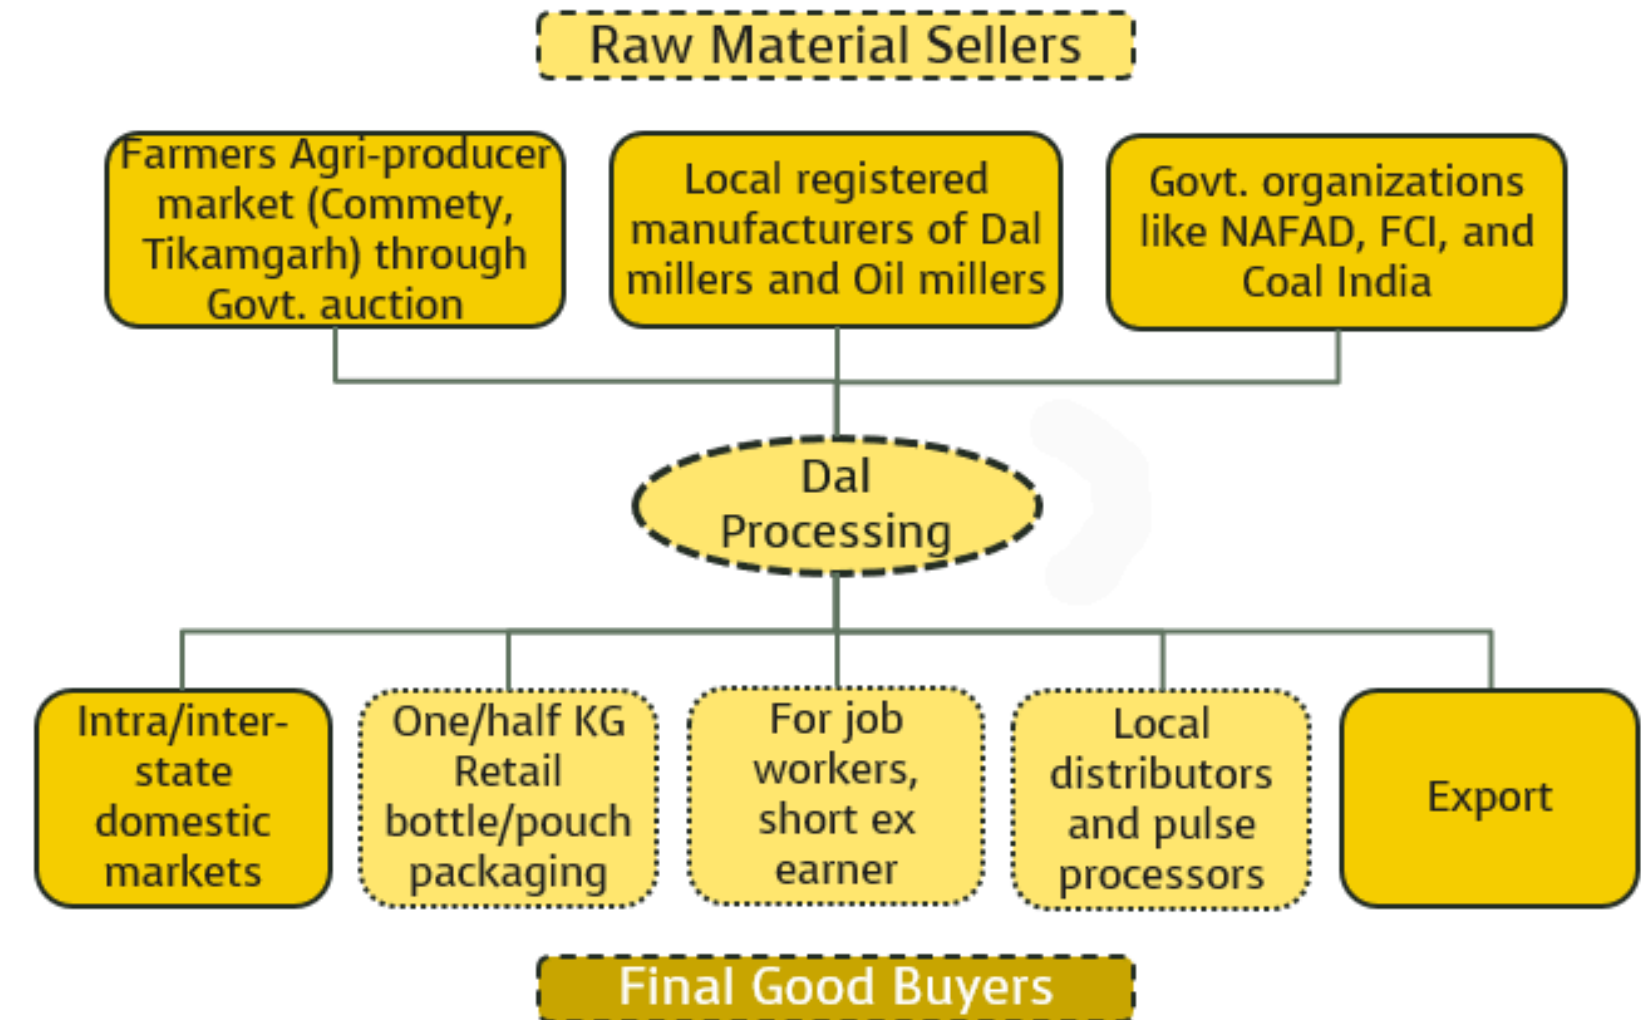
Raw Material Sellers

Farmers Agri-producer market (Commety, Tikamgarh) through Govt. auction

Local registered manufacturers of Dal millers and Oil millers

Govt. organizations like NAFAD, FCI, and Coal India

Dal Processing

Intra/inter-state domestic markets

One/half KG Retail bottle/pouch packaging

For job workers, short ex earner

Local distributors and pulse processors

Export

Final Good Buyers